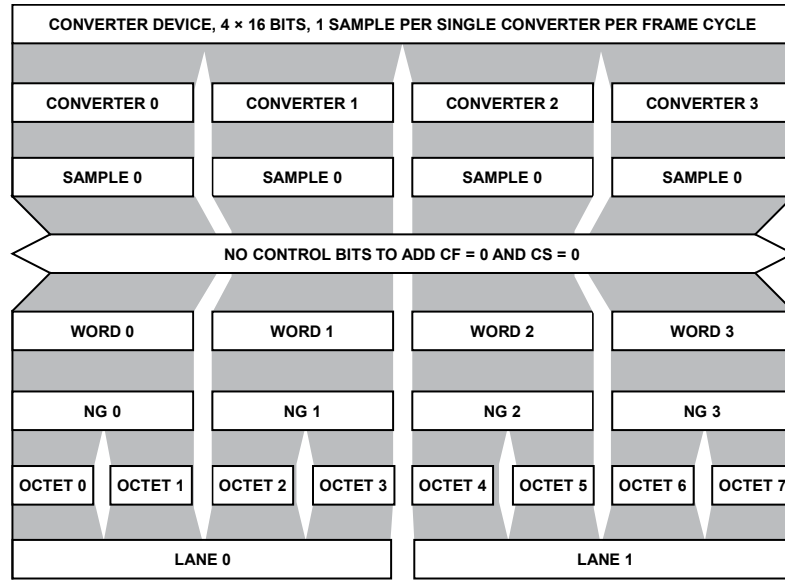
CONVERTER DEVICE, 4 × 16 BITS, 1 SAMPLE PER SINGLE CONVERTER PER FRAME CYCLE

CONVERTER 0
CONVERTER 1
CONVERTER 2
CONVERTER 3

SAMPLE 0
SAMPLE 0
SAMPLE 0
SAMPLE 0

NO CONTROL BITS TO ADD CF = 0 AND CS = 0

WORD 0
WORD 1
WORD 2
WORD 3

NG 0
NG 1
NG 2
NG 3

OCTET 0
OCTET 1
OCTET 2
OCTET 3
OCTET 4
OCTET 5
OCTET 6
OCTET 7

LANE 0
LANE 1